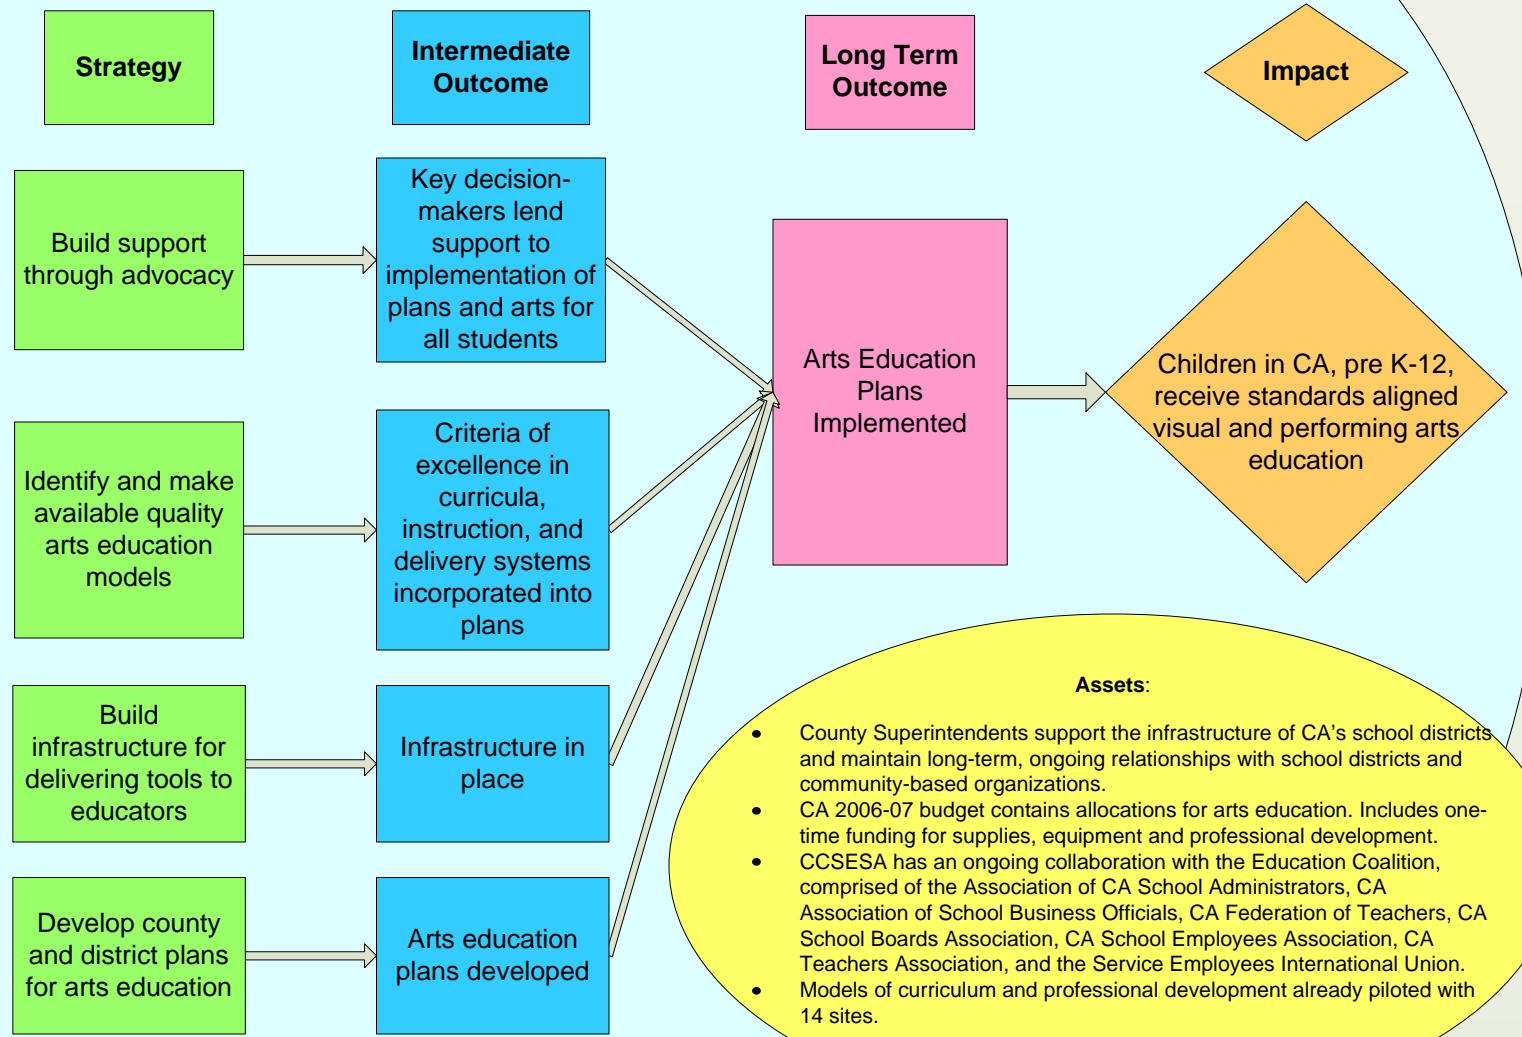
Strategy

Intermediate Outcome

Long Term Outcome

Impact

Build support through advocacy

Key decision-makers lend support to implementation of plans and arts for all students

Identify and make available quality arts education models

Criteria of excellence in curricula, instruction, and delivery systems incorporated into plans

Build infrastructure for delivering tools to educators

Infrastructure in place

Develop county and district plans for arts education

Arts education plans developed

Arts Education Plans Implemented

Children in CA, pre K-12, receive standards aligned visual and performing arts education

Assets:

- County Superintendents support the infrastructure of CA's school districts and maintain long-term, ongoing relationships with school districts and community-based organizations.
- CA 2006-07 budget contains allocations for arts education. Includes one-time funding for supplies, equipment and professional development.
- CCSESA has an ongoing collaboration with the Education Coalition, comprised of the Association of CA School Administrators, CA Association of School Business Officials, CA Federation of Teachers, CA School Boards Association, CA School Employees Association, CA Teachers Association, and the Service Employees International Union.
- Models of curriculum and professional development already piloted with 14 sites.